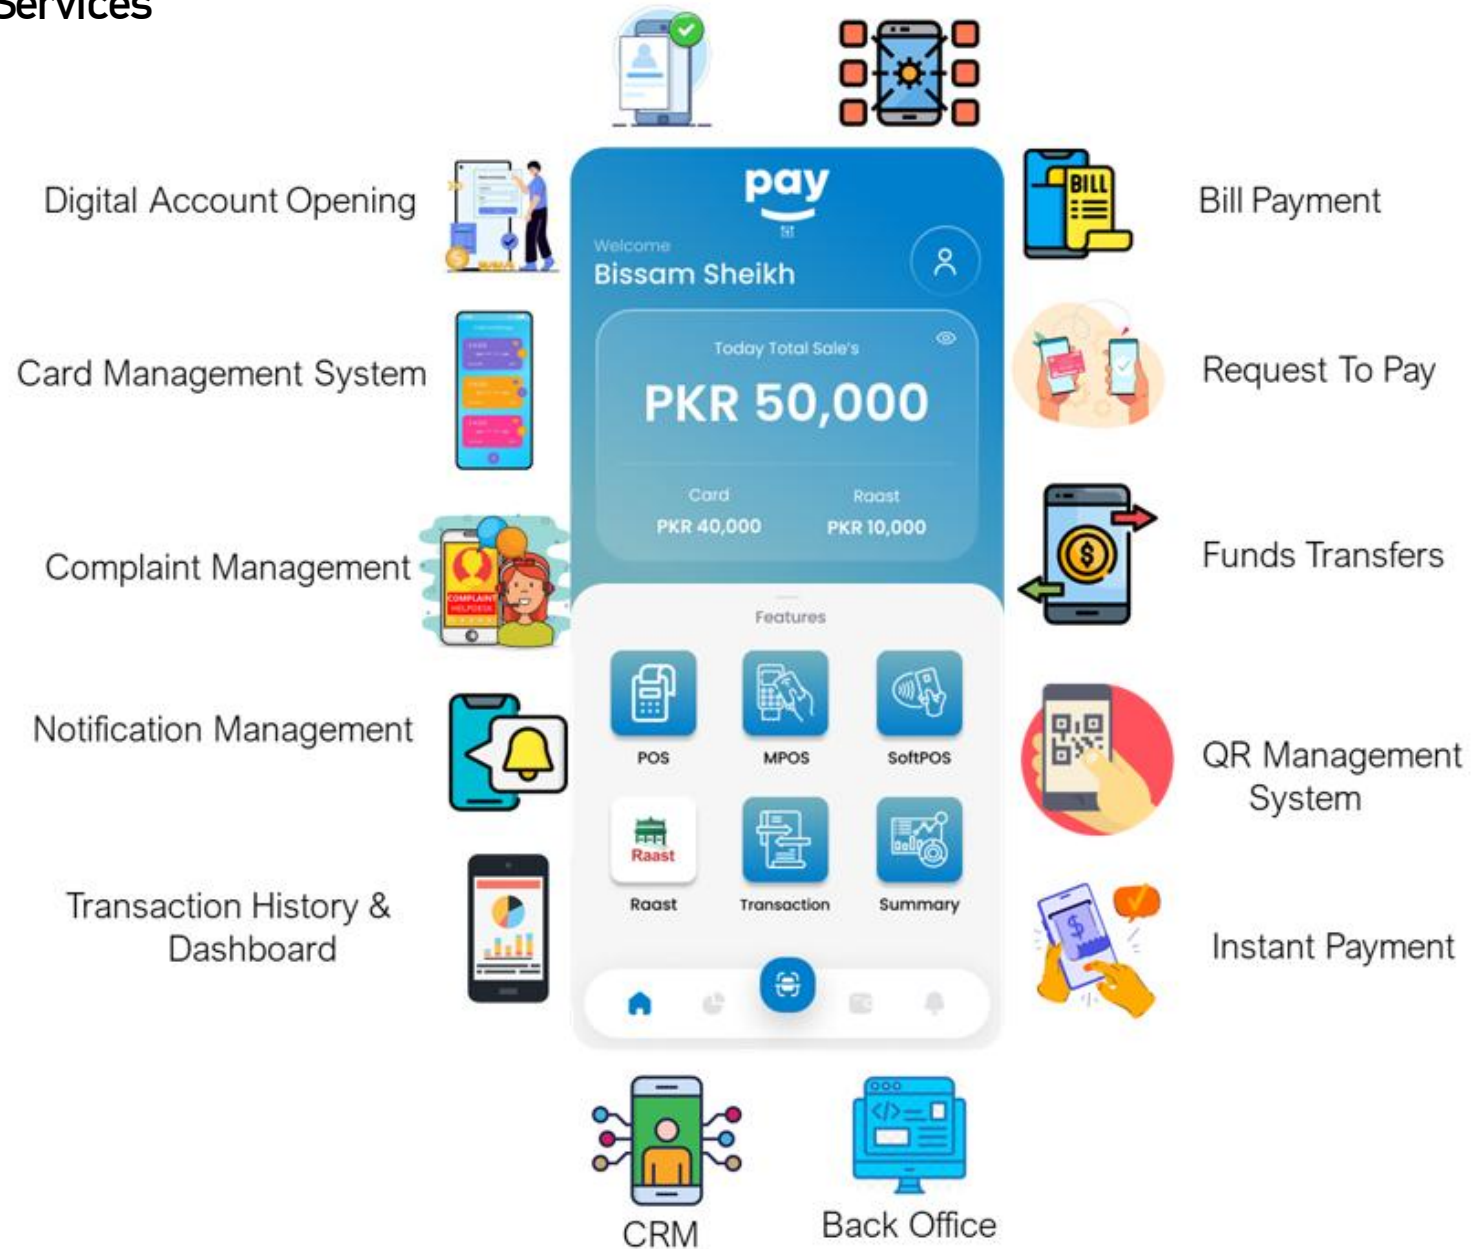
Services

Digital Account Opening

Card Management System

Complaint Management

Notification Management

Transaction History & Dashboard

pay

Welcome
Bissam Sheikh

Today Total Sale's
PKR 50,000

Card
PKR 40,000

Raast
PKR 10,000

Features

POS

MPOS

SoftPOS

Raast

Raast

Transaction

Summary

BILL

Bill Payment

Request To Pay

Funds Transfers

QR Management System

Instant Payment

COMPLAINT HELPDESK

CRM

Back Office